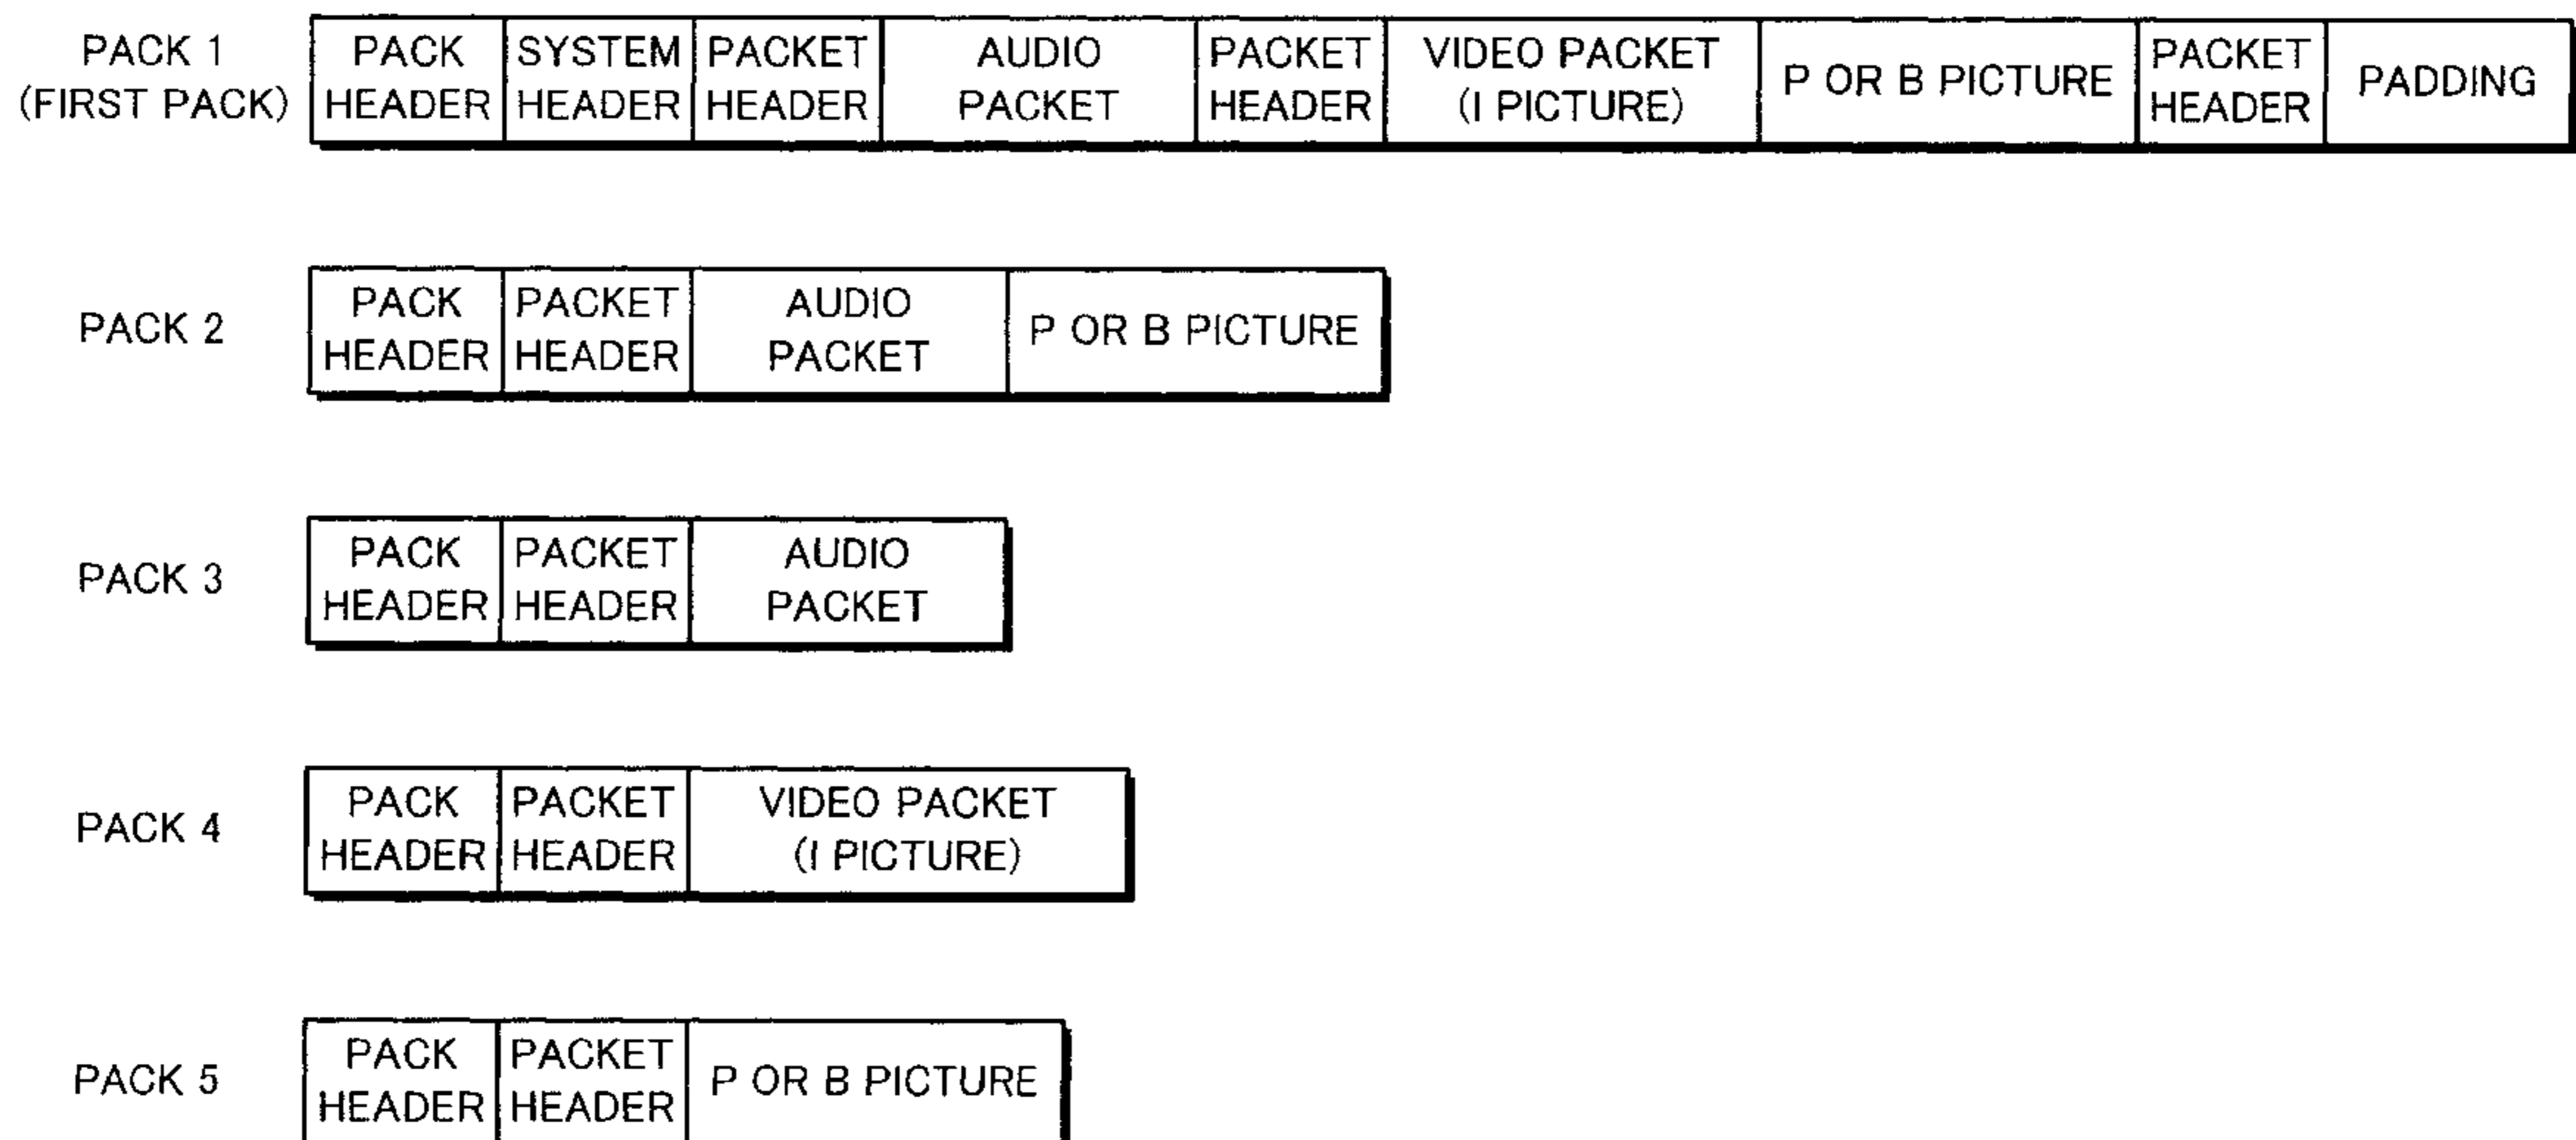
PACK 1 (FIRST PACK)

| PACK HEADER | SYSTEM HEADER | PACKET HEADER | AUDIO PACKET | PACKET HEADER | VIDEO PACKET (I PICTURE) | P OR B PICTURE | PACKET HEADER | PADDING |
|---|---|---|---|---|---|---|---|---|

PACK 2

| PACK HEADER | PACKET HEADER | AUDIO PACKET | P OR B PICTURE |
|---|---|---|---|

PACK 3

| PACK HEADER | PACKET HEADER | AUDIO PACKET |
|---|---|---|

PACK 4

| PACK HEADER | PACKET HEADER | VIDEO PACKET (I PICTURE) |
|---|---|---|

PACK 5

| PACK HEADER | PACKET HEADER | P OR B PICTURE |
|---|---|---|